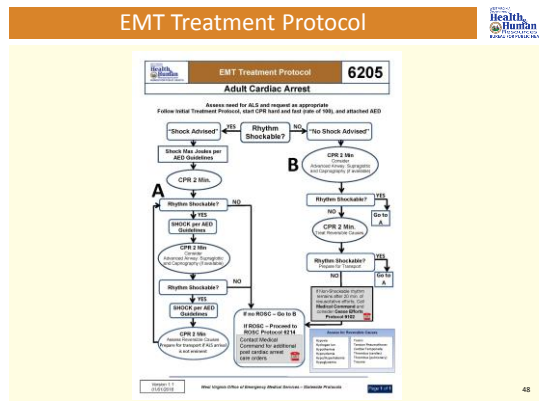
EMT Treatment Protocol

Health & Human Resources

Health & Human Resources

EMT Treatment Protocol

6205

Adult Cardiac Arrest

Assess need for ALS and request as appropriate
Follow Initial Treatment Protocol, start CPR hard and fast (rate of 100), and attached AED

"Shock Advised"

YES

Rhythm Shockable?

NO

"No Shock Advised"

Shock Max Joules per AED Guidelines

B

CPR 2 Min.
Consider Advanced Airway, Supraglottic and Capnography (if available)

A

CPR 2 Min.

Rhythm Shockable?

NO

YES

SHOCK per AED Guidelines

CPR 2 Min
Consider Advanced Airway, Supraglottic and Capnography (if available)

Rhythm Shockable?

NO

YES

SHOCK per AED Guidelines

CPR 2 Min
Assess Reversible Causes
Prepare for transport if ALS arrival is not eminent

Rhythm Shockable?

YES

Go to A

NO

CPR 2 Min.
Treat Reversible Causes

Rhythm Shockable?
Prepare for Transport

YES

Go to A

If Non-Shockable rhythm remains after 20 min. of resuscitative efforts, Call Medical Command and consider Cease Efforts Protocol 8102

If no ROSC – Go to B

If ROSC – Proceed to ROSC Protocol 6214

Contact Medical Command for additional post cardiac arrest care orders.

Assess for Reversible Causes

Version 1.1
01/01/2010

West Virginia Office of Emergency Medical Services – Statewide Protocols

Page 1 of 1

48